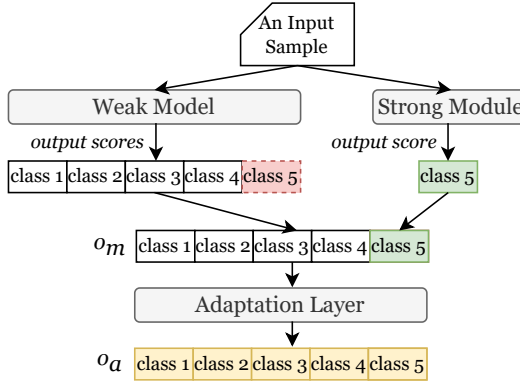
An Input Sample

Weak Model

Strong Module

output scores

output score

| class 1 | class 2 | class 3 | class 4 | class 5 |
|---|---|---|---|---|

| class 5 |
|---|

$o_m$

| class 1 | class 2 | class 3 | class 4 | class 5 |
|---|---|---|---|---|

Adaptation Layer

$o_a$

| class 1 | class 2 | class 3 | class 4 | class 5 |
|---|---|---|---|---|